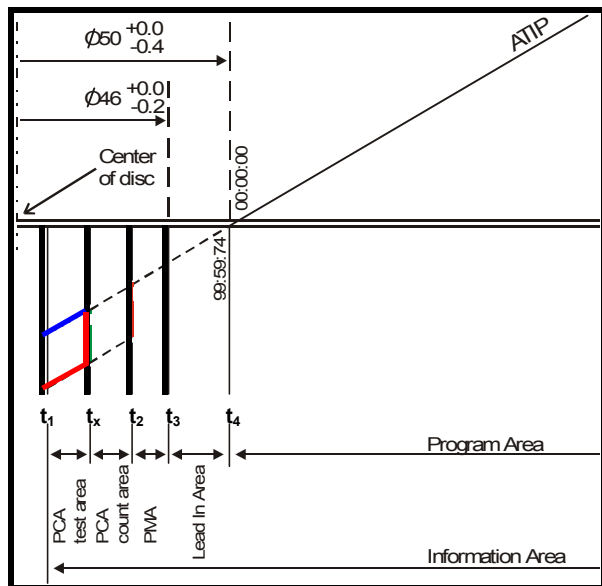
$\phi 50 ^{+0.0}_{-0.4}$

$\phi 46 ^{+0.0}_{-0.2}$

Center of disc

ATIP

00:00:00

99:59:74

$t_1$ $t_x$ $t_2$ $t_3$ $t_4$

Program Area

PCA test area

PCA count area

PMA

Lead In Area

Information Area